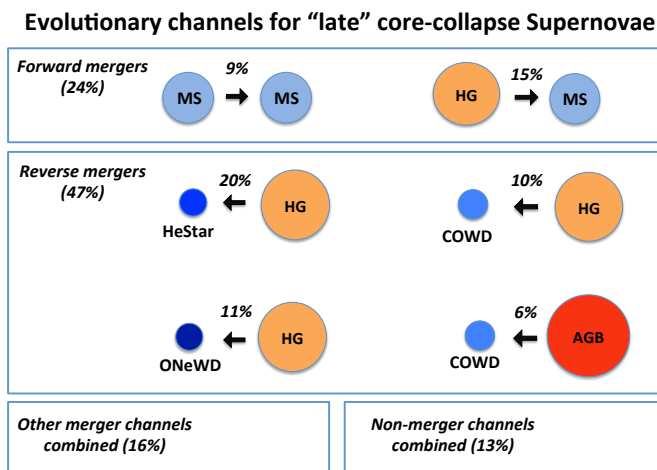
Evolutionary channels for "late" core-collapse Supernovae

Forward mergers (24%)

MS 9% MS

HG 15% MS

Reverse mergers (47%)

HeStar 20% HG

COWD 10% HG

ONeWD 11% HG

COWD 6% AGB

Other merger channels combined (16%)

Non-merger channels combined (13%)